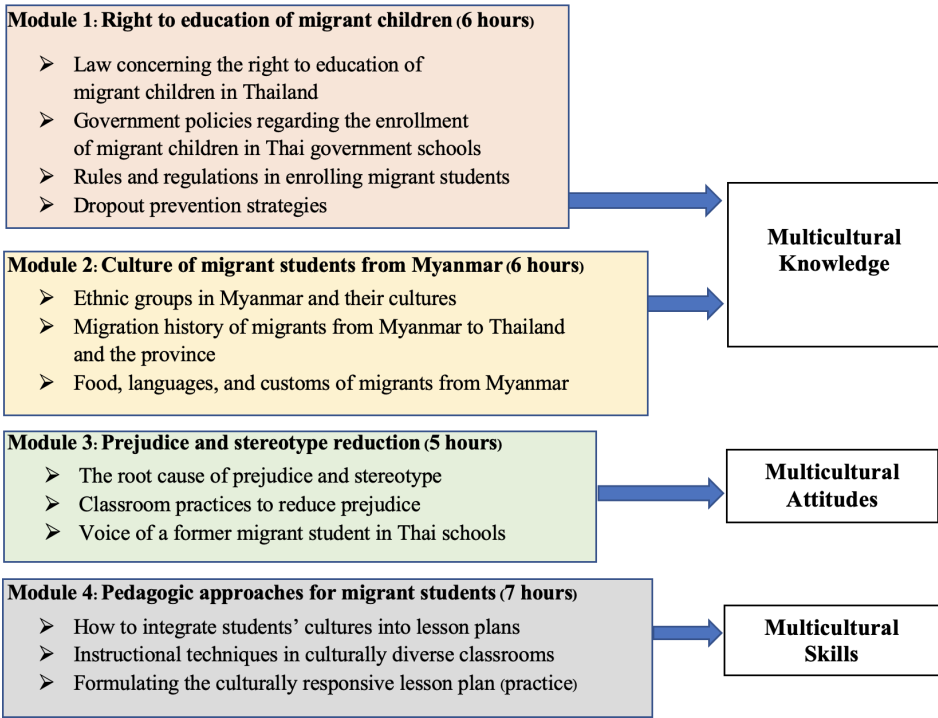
Module 1: Right to education of migrant children (6 hours)

- Law concerning the right to education of migrant children in Thailand
- Government policies regarding the enrollment of migrant children in Thai government schools
- Rules and regulations in enrolling migrant students
- Dropout prevention strategies

Module 2: Culture of migrant students from Myanmar (6 hours)

- Ethnic groups in Myanmar and their cultures
- Migration history of migrants from Myanmar to Thailand and the province
- Food, languages, and customs of migrants from Myanmar

Multicultural Knowledge

Module 3: Prejudice and stereotype reduction (5 hours)

- The root cause of prejudice and stereotype
- Classroom practices to reduce prejudice
- Voice of a former migrant student in Thai schools

Multicultural Attitudes

Module 4: Pedagogic approaches for migrant students (7 hours)

- How to integrate students' cultures into lesson plans
- Instructional techniques in culturally diverse classrooms
- Formulating the culturally responsive lesson plan (practice)

Multicultural Skills